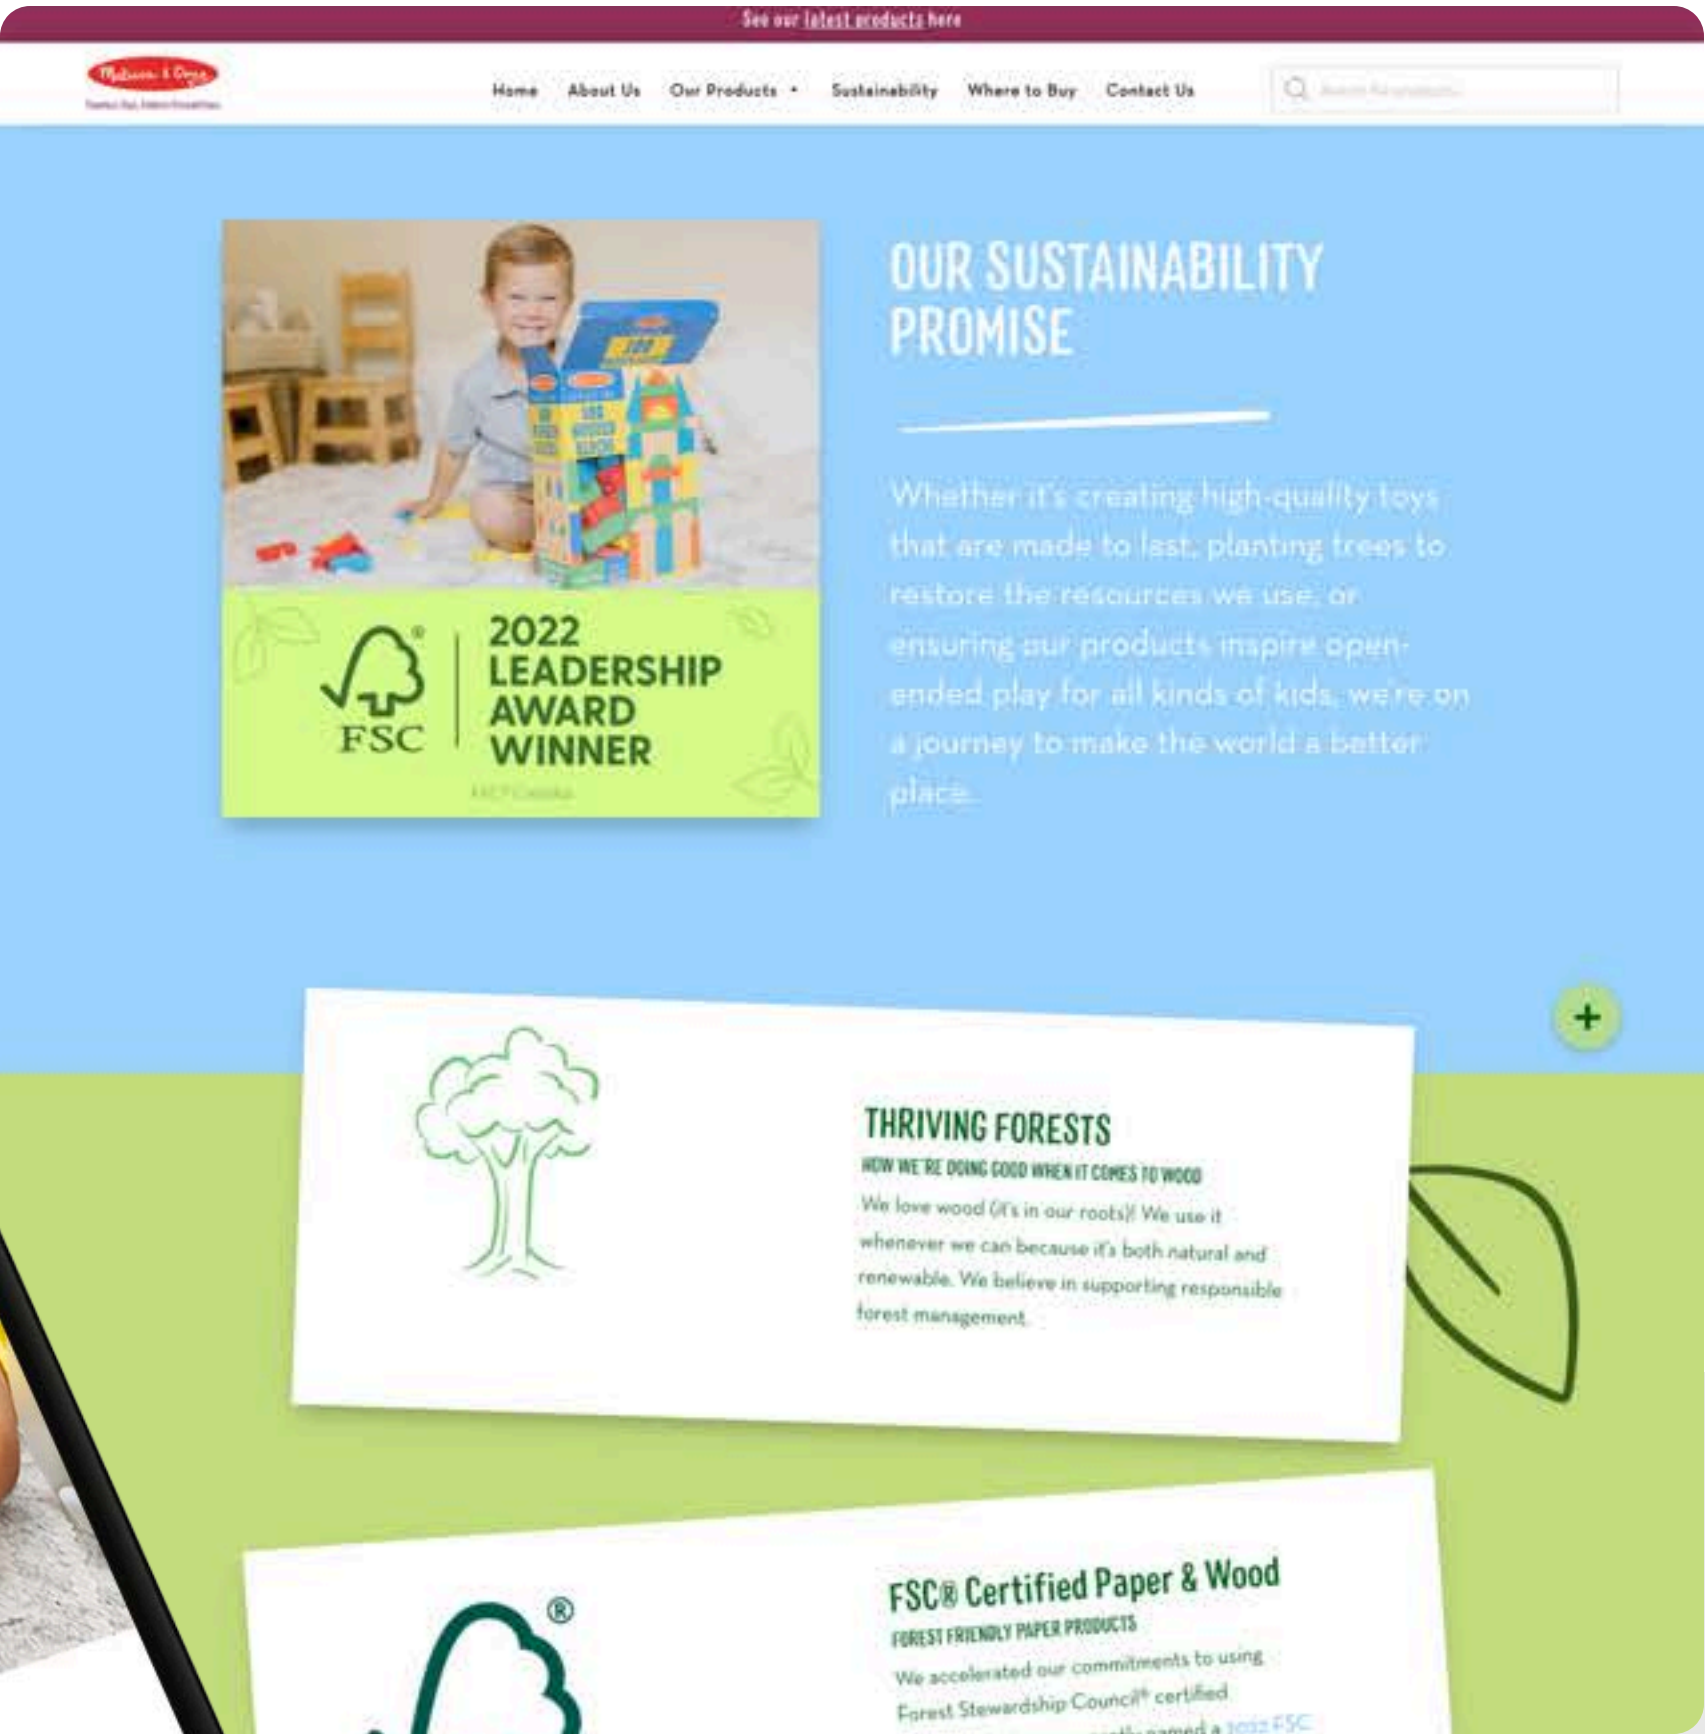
See our latest products here

Melissa & Doug

Home About Us Our Products Sustainability Where to Buy Contact Us

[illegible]

OUR SUSTAINABILITY PROMISE

Whether it's creating high-quality toys that are made to last, planting trees to restore the resources we use, or ensuring our products inspire open-ended play for all kinds of kids, we're on a journey to make the world a better place.

FSC

2022 LEADERSHIP AWARD WINNER

FSC Canada

THRIVING FORESTS

HOW WE'RE DOING GOOD WHEN IT COMES TO WOOD

We love wood (it's in our roots)! We use it whenever we can because it's both natural and renewable. We believe in supporting responsible forest management.

FSC® Certified Paper & Wood

FOREST FRIENDLY PAPER PRODUCTS

We accelerated our commitments to using Forest Stewardship Council® certified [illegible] named a 2022 FSC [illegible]